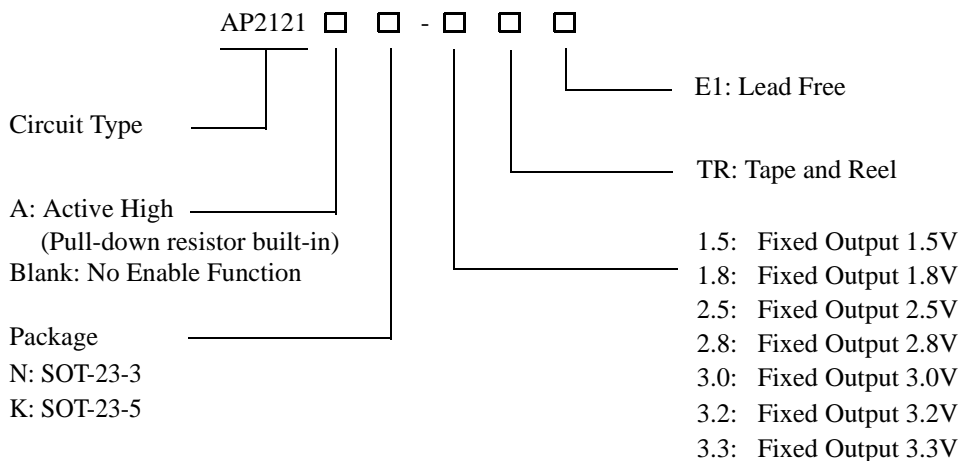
AP2121 □ □ - □ □ □

E1: Lead Free

Circuit Type

TR: Tape and Reel

A: Active High
(Pull-down resistor built-in)
Blank: No Enable Function

1.5: Fixed Output 1.5V
1.8: Fixed Output 1.8V
2.5: Fixed Output 2.5V
2.8: Fixed Output 2.8V
3.0: Fixed Output 3.0V
3.2: Fixed Output 3.2V
3.3: Fixed Output 3.3V

Package
N: SOT-23-3
K: SOT-23-5